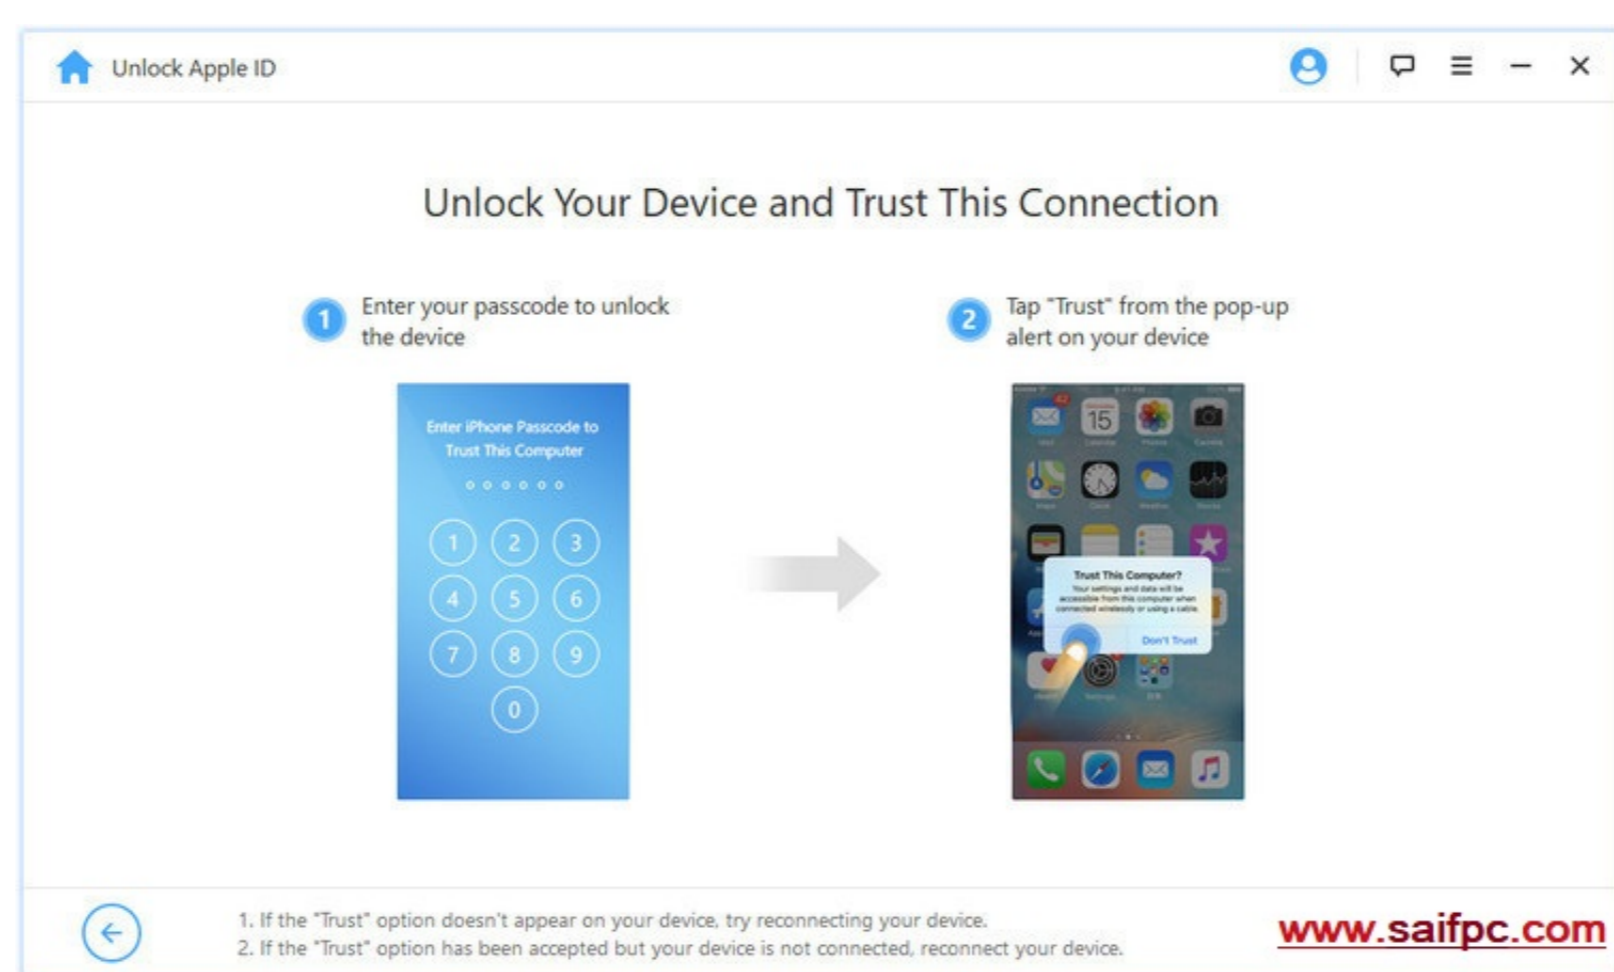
Unlock Apple ID

Unlock Your Device and Trust This Connection

1 Enter your passcode to unlock the device

2 Tap "Trust" from the pop-up alert on your device

Enter iPhone Passcode to Trust This Computer

1 2 3
4 5 6
7 8 9
0

15

Trust This Computer?
Your settings and data will be accessible from this computer when connected wirelessly or using a cable.

Don't Trust

1. If the "Trust" option doesn't appear on your device, try reconnecting your device.
2. If the "Trust" option has been accepted but your device is not connected, reconnect your device.

www.saifpc.com